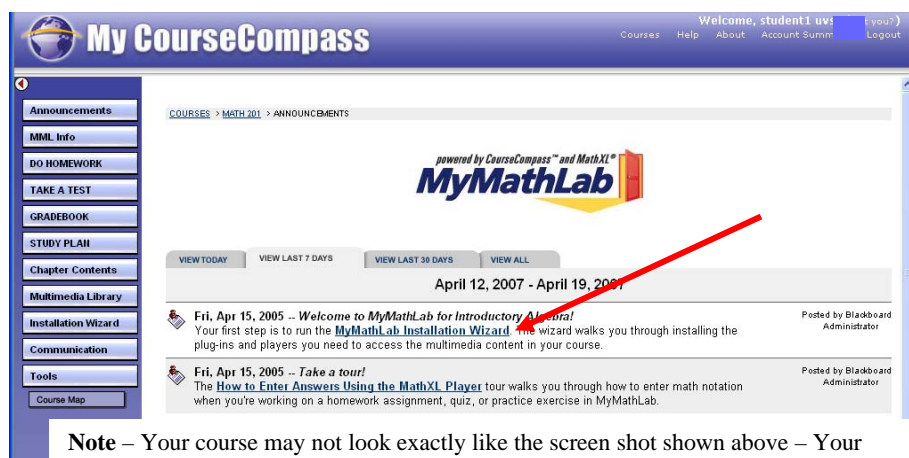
My CourseCompass

Welcome, student1 uvs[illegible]t you?)

Courses Help About Account Summ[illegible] Logout

Announcements
MML Info
DO HOMEWORK
TAKE A TEST
GRADEBOOK
STUDY PLAN
Chapter Contents
Multimedia Library
Installation Wizard
Communication
Tools
Course Map

COURSES > MATH 201 > ANNOUNCEMENTS

powered by CourseCompass™ and MathXL®
MyMathLab

VIEW TODAY | VIEW LAST 7 DAYS | VIEW LAST 30 DAYS | VIEW ALL

April 12, 2007 - April 19, 20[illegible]

Fri, Apr 15, 2005 -- *Welcome to MyMathLab for Introductory A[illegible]!*
Your first step is to run the MyMathLab Installation Wizard. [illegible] wizard walks you through installing the plug-ins and players you need to access the multimedia content in your course.

Posted by Blackboard Administrator

Fri, Apr 15, 2005 -- *Take a tour!*
The How to Enter Answers Using the MathXL Player tour walks you through how to enter math notation when you're working on a homework assignment, quiz, or practice exercise in MyMathLab.

Posted by Blackboard Administrator

**Note** – Your course may not look exactly like the screen shot shown above – Your